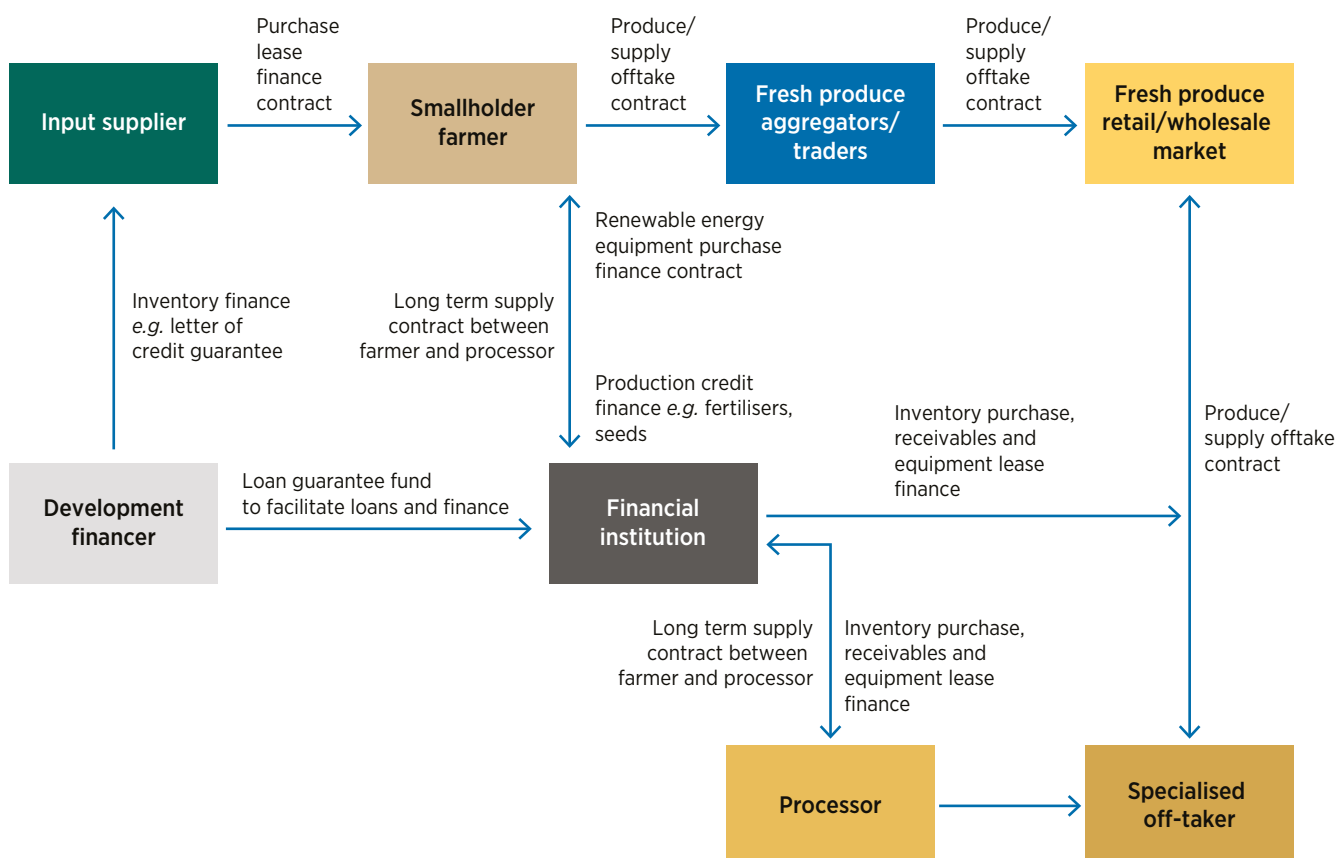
Purchase lease finance contract

Produce/ supply offtake contract

Produce/ supply offtake contract

Input supplier

Smallholder farmer

Fresh produce aggregators/ traders

Fresh produce retail/wholesale market

Renewable energy equipment purchase finance contract

Inventory finance *e.g.* letter of credit guarantee

Long term supply contract between farmer and processor

Production credit finance *e.g.* fertilisers, seeds

Inventory purchase, receivables and equipment lease finance

Produce/ supply offtake contract

Development financer

Loan guarantee fund to facilitate loans and finance

Financial institution

Long term supply contract between farmer and processor

Inventory purchase, receivables and equipment lease finance

Processor

Specialised off-taker